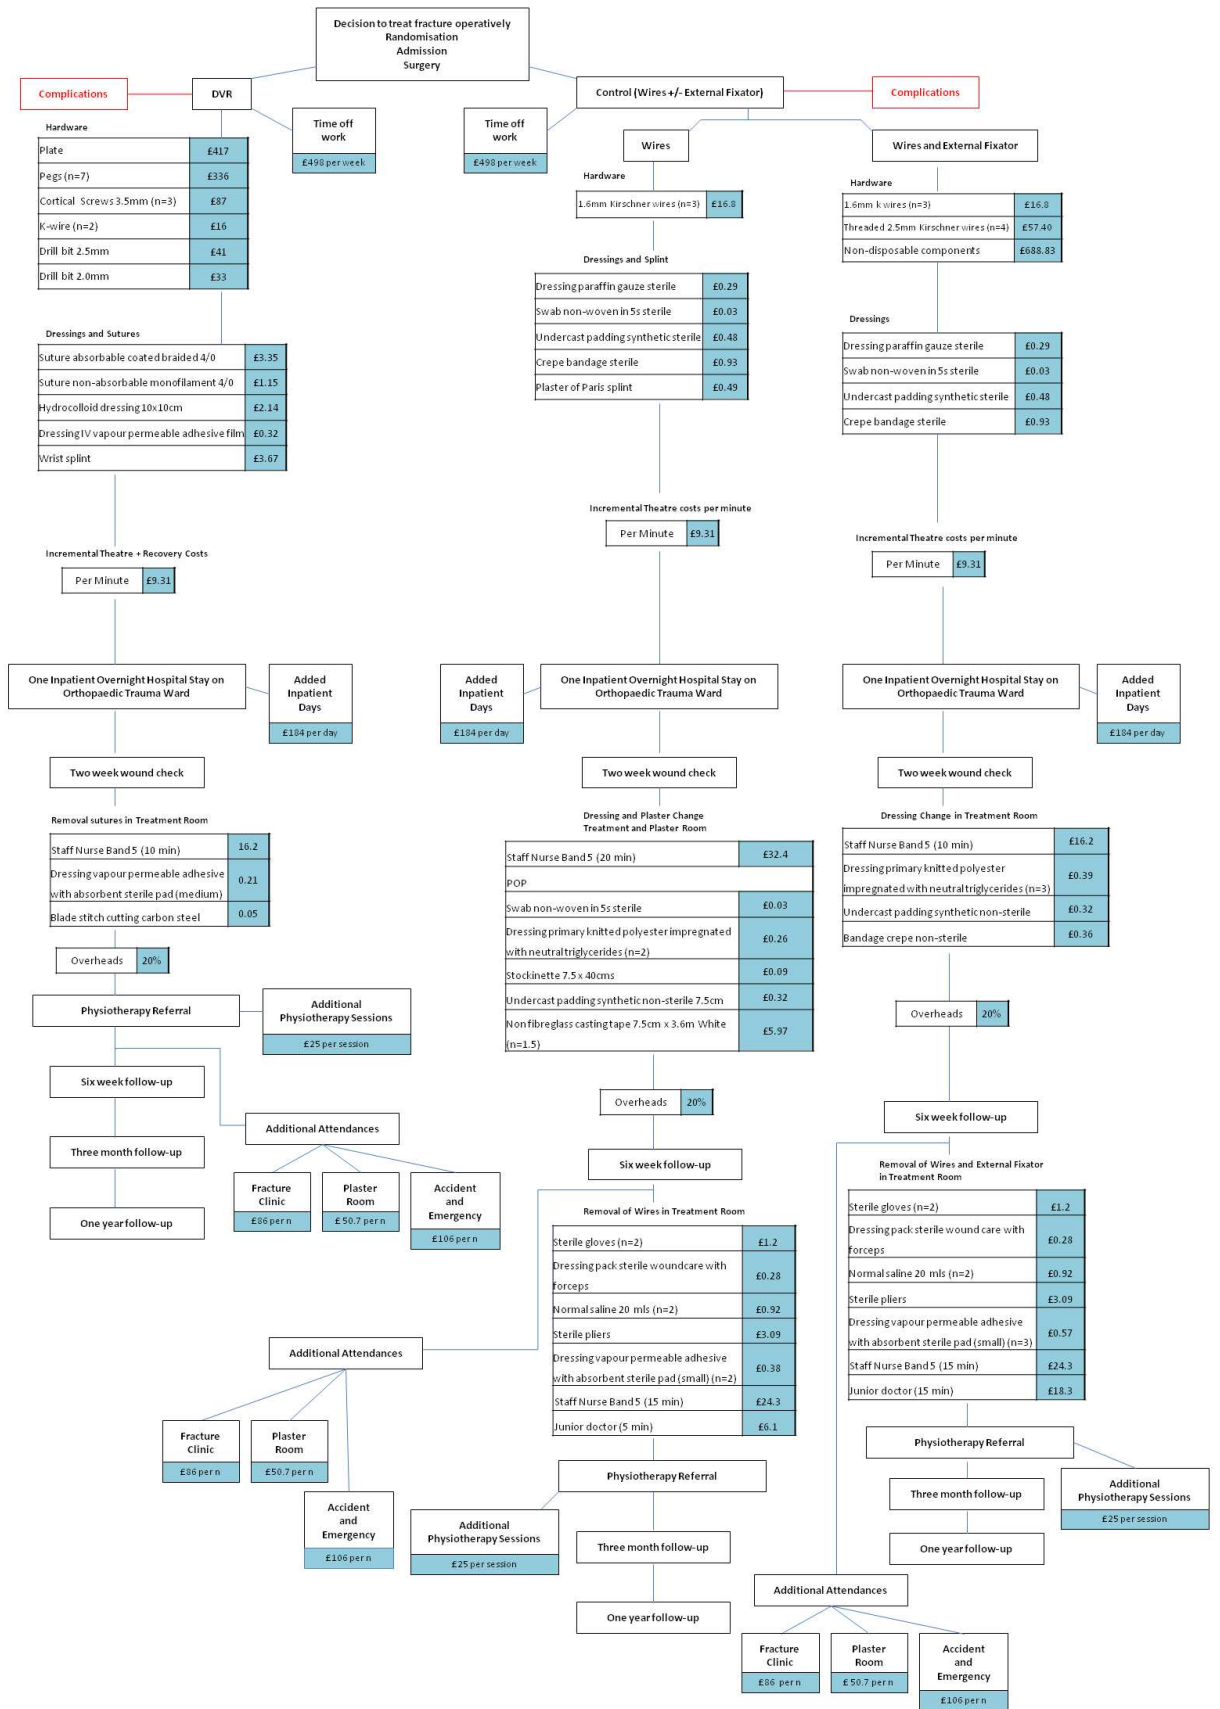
Decision to treat fracture operatively
Randomisation
Admission
Surgery

Complications

DVR

Time off work
£498 per week

Hardware

| Plate | £417 |
|---|---|
| Pegs (n=7) | £336 |
| Cortical Screws 3.5mm (n=3) | £87 |
| K-wire (n=2) | £16 |
| Drill bit 2.5mm | £41 |
| Drill bit 2.0mm | £33 |

Dressings and Sutures

| Suture absorbable coated braided 4/0 | £3.35 |
|---|---|
| Suture non-absorbable monofilament 4/0 | £1.15 |
| Hydrocolloid dressing 10x10cm | £2.14 |
| Dressing IV vapour permeable adhesive film | £0.32 |
| Wrist splint | £3.67 |

Incremental Theatre + Recovery Costs

| Per Minute | £9.31 |
|---|---|

One Inpatient Overnight Hospital Stay on Orthopaedic Trauma Ward

Added Inpatient Days
£184 per day

Two week wound check

Removal sutures in Treatment Room

| Staff Nurse Band 5 (10 min) | 16.2 |
|---|---|
| Dressing vapour permeable adhesive with absorbent sterile pad (medium) | 0.21 |
| Blade stitch cutting carbon steel | 0.05 |

| Overheads | 20% |
|---|---|

Physiotherapy Referral

Additional Physiotherapy Sessions
£25 per session

Six week follow-up

Three month follow-up

One year follow-up

Additional Attendances

Fracture Clinic
£86 per n

Plaster Room
£ 50.7 per n

Accident and Emergency
£106 per n

Time off work
£498 per week

Control (Wires +/- External Fixator)

Complications

Wires

Hardware

| 1.6mm Kirschner wires (n=3) | £16.8 |
|---|---|

Dressings and Splint

| Dressing paraffin gauze sterile | £0.29 |
|---|---|
| Swab non-woven in 5s sterile | £0.03 |
| Undercast padding synthetic sterile | £0.48 |
| Crepe bandage sterile | £0.93 |
| Plaster of Paris splint | £0.49 |

Incremental Theatre costs per minute

| Per Minute | £9.31 |
|---|---|

Added Inpatient Days
£184 per day

One Inpatient Overnight Hospital Stay on Orthopaedic Trauma Ward

Two week wound check

Dressing and Plaster Change
Treatment and Plaster Room

| Staff Nurse Band 5 (20 min) | £32.4 |
|---|---|
| POP | |
| Swab non-woven in 5s sterile | £0.03 |
| Dressing primary knitted polyester impregnated with neutral triglycerides (n=2) | £0.26 |
| Stockinette 7.5 x 40cms | £0.09 |
| Undercast padding synthetic non-sterile 7.5cm | £0.32 |
| Non fibreglass casting tape 7.5cm x 3.6m White (n=1.5) | £5.97 |

| Overheads | 20% |
|---|---|

Six week follow-up

Removal of Wires in Treatment Room

| Sterile gloves (n=2) | £1.2 |
|---|---|
| Dressing pack sterile woundcare with forceps | £0.28 |
| Normal saline 20 mls (n=2) | £0.92 |
| Sterile pliers | £3.09 |
| Dressing vapour permeable adhesive with absorbent sterile pad (small) (n=2) | £0.38 |
| Staff Nurse Band 5 (15 min) | £24.3 |
| Junior doctor (5 min) | £6.1 |

Additional Attendances

Fracture Clinic
£86 per n

Plaster Room
£50.7 per n

Accident and Emergency
£106 per n

Physiotherapy Referral

Additional Physiotherapy Sessions
£25 per session

Three month follow-up

One year follow-up

Wires and External Fixator

Hardware

| 1.6mm k wires (n=3) | £16.8 |
|---|---|
| Threaded 2.5mm Kirschner wires (n=4) | £57.40 |
| Non-disposable components | £688.83 |

Dressings

| Dressing paraffin gauze sterile | £0.29 |
|---|---|
| Swab non-woven in 5s sterile | £0.03 |
| Undercast padding synthetic sterile | £0.48 |
| Crepe bandage sterile | £0.93 |

Incremental Theatre costs per minute

| Per Minute | £9.31 |
|---|---|

One Inpatient Overnight Hospital Stay on Orthopaedic Trauma Ward

Added Inpatient Days
£184 per day

Two week wound check

Dressing Change in Treatment Room

| Staff Nurse Band 5 (10 min) | £16.2 |
|---|---|
| Dressing primary knitted polyester impregnated with neutral triglycerides (n=3) | £0.39 |
| Undercast padding synthetic non-sterile | £0.32 |
| Bandage crepe non-sterile | £0.36 |

| Overheads | 20% |
|---|---|

Six week follow-up

Removal of Wires and External Fixator in Treatment Room

| Sterile gloves (n=2) | £1.2 |
|---|---|
| Dressing pack sterile wound care with forceps | £0.28 |
| Normal saline 20 mls (n=2) | £0.92 |
| Sterile pliers | £3.09 |
| Dressing vapour permeable adhesive with absorbent sterile pad (small) (n=3) | £0.57 |
| Staff Nurse Band 5 (15 min) | £24.3 |
| Junior doctor (15 min) | £18.3 |

Physiotherapy Referral

Additional Physiotherapy Sessions
£25 per session

Three month follow-up

One year follow-up

Additional Attendances

Fracture Clinic
£86 per n

Plaster Room
£ 50.7 per n

Accident and Emergency
£106 per n